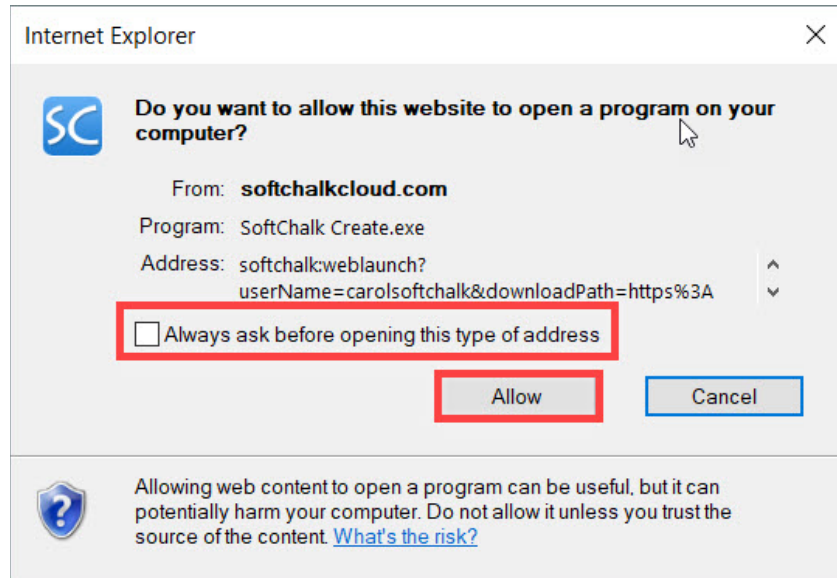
Internet Explorer

SC

Do you want to allow this website to open a program on your computer?

From: softchalkcloud.com

Program: SoftChalk Create.exe

Address: softchalk:weblaunch?userName=carolsoftchalk&downloadPath=https%3A

Always ask before opening this type of address

Allow

Cancel

Allowing web content to open a program can be useful, but it can potentially harm your computer. Do not allow it unless you trust the source of the content. What's the risk?